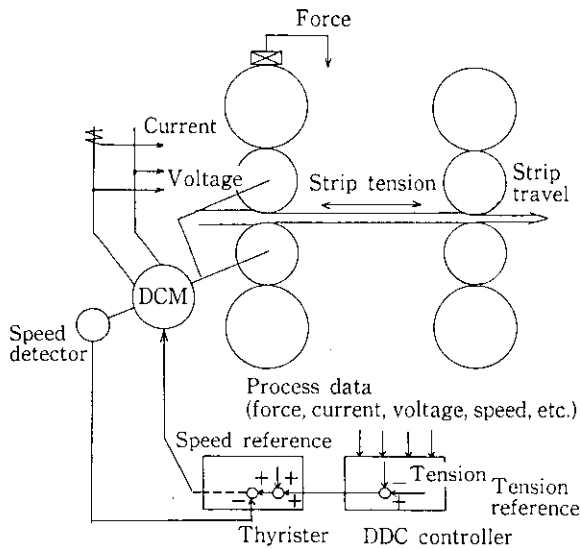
Force

Current

Voltage

Strip tension

Strip travel

DCM

Speed detector

Process data (force, current, voltage, speed, etc.)

Speed reference

+ + − + − +

Tension

Tension reference

Thyrister

DDC controller